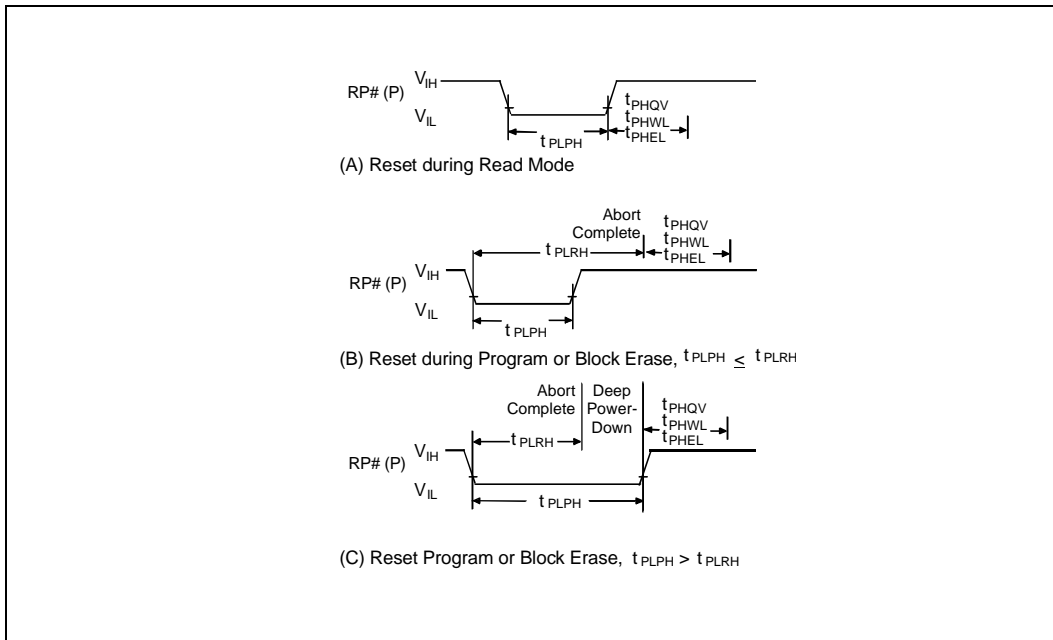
RP# (P) $V_{IH}$
$V_{IL}$
$t_{PHQV}$
$t_{PHWL}$
$t_{PHEL}$
$t_{PLPH}$
(A) Reset during Read Mode

Abort Complete
$t_{PHQV}$
$t_{PHWL}$
$t_{PHEL}$
$t_{PLRH}$
RP# (P) $V_{IH}$
$V_{IL}$
$t_{PLPH}$
(B) Reset during Program or Block Erase, $t_{PLPH} \leq t_{PLRH}$

Abort Complete
Deep Power-Down
$t_{PHQV}$
$t_{PHWL}$
$t_{PHEL}$
$t_{PLRH}$
RP# (P) $V_{IH}$
$V_{IL}$
$t_{PLPH}$

(C) Reset Program or Block Erase, $t_{PLPH} > t_{PLRH}$